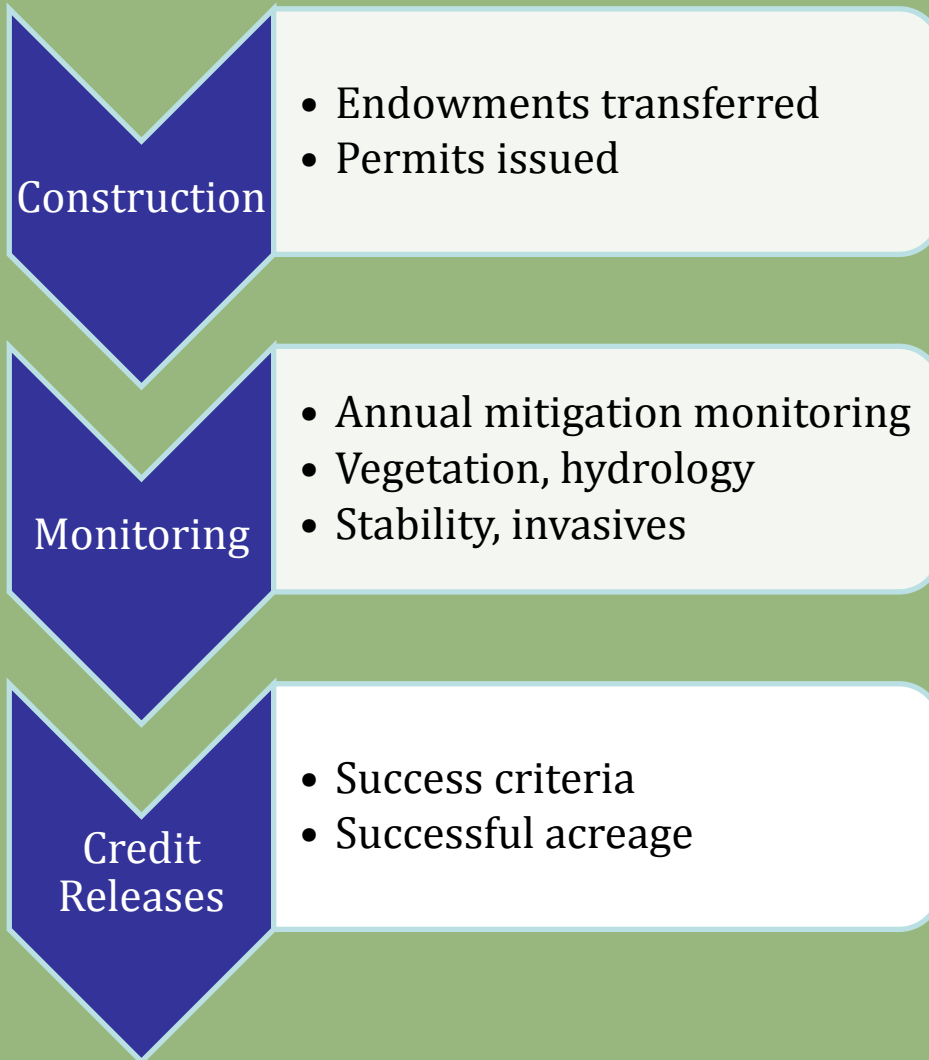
Construction

- Endowments transferred
- Permits issued

Monitoring

- Annual mitigation monitoring
- Vegetation, hydrology
- Stability, invasives

Credit Releases

- Success criteria
- Successful acreage